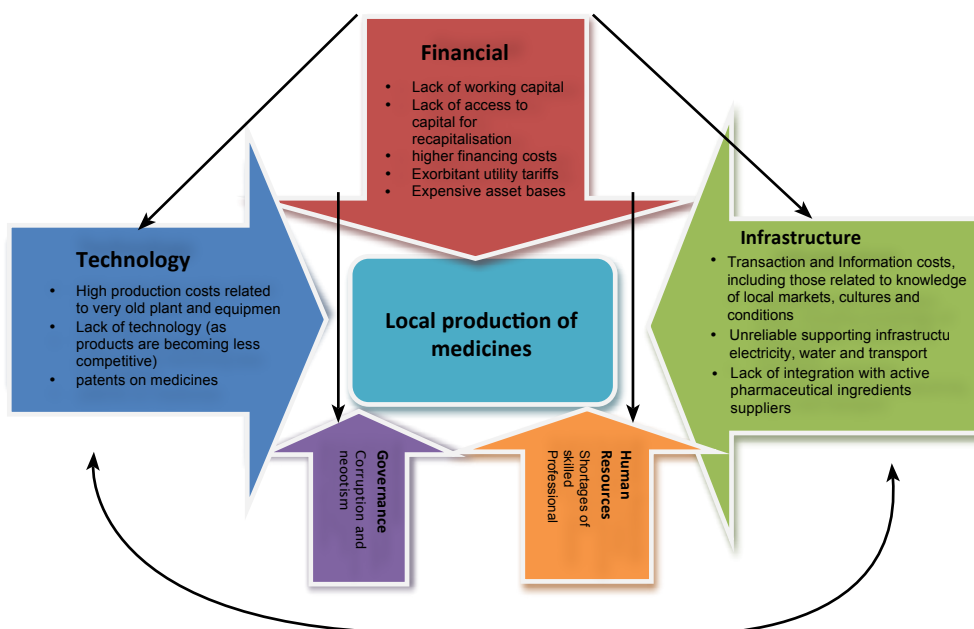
Financial

- Lack of working capital
- Lack of access to capital for recapitalisation
- higher financing costs
- Exorbitant utility tariffs
- Expensive asset bases

Technology

- High production costs related to very old plant and equipmen
- Lack of technology (as products are becoming less competitive)
- patents on medicines

Local production of medicines

Infrastructure

- Transaction and Information costs, including those related to knowledge of local markets, cultures and conditions
- Unreliable supporting infrastructu electricity, water and transport
- Lack of integration with active pharmaceutical ingredients suppliers

Governance
Corruption and neotism

Human Resources
Shortages of skilled Professional